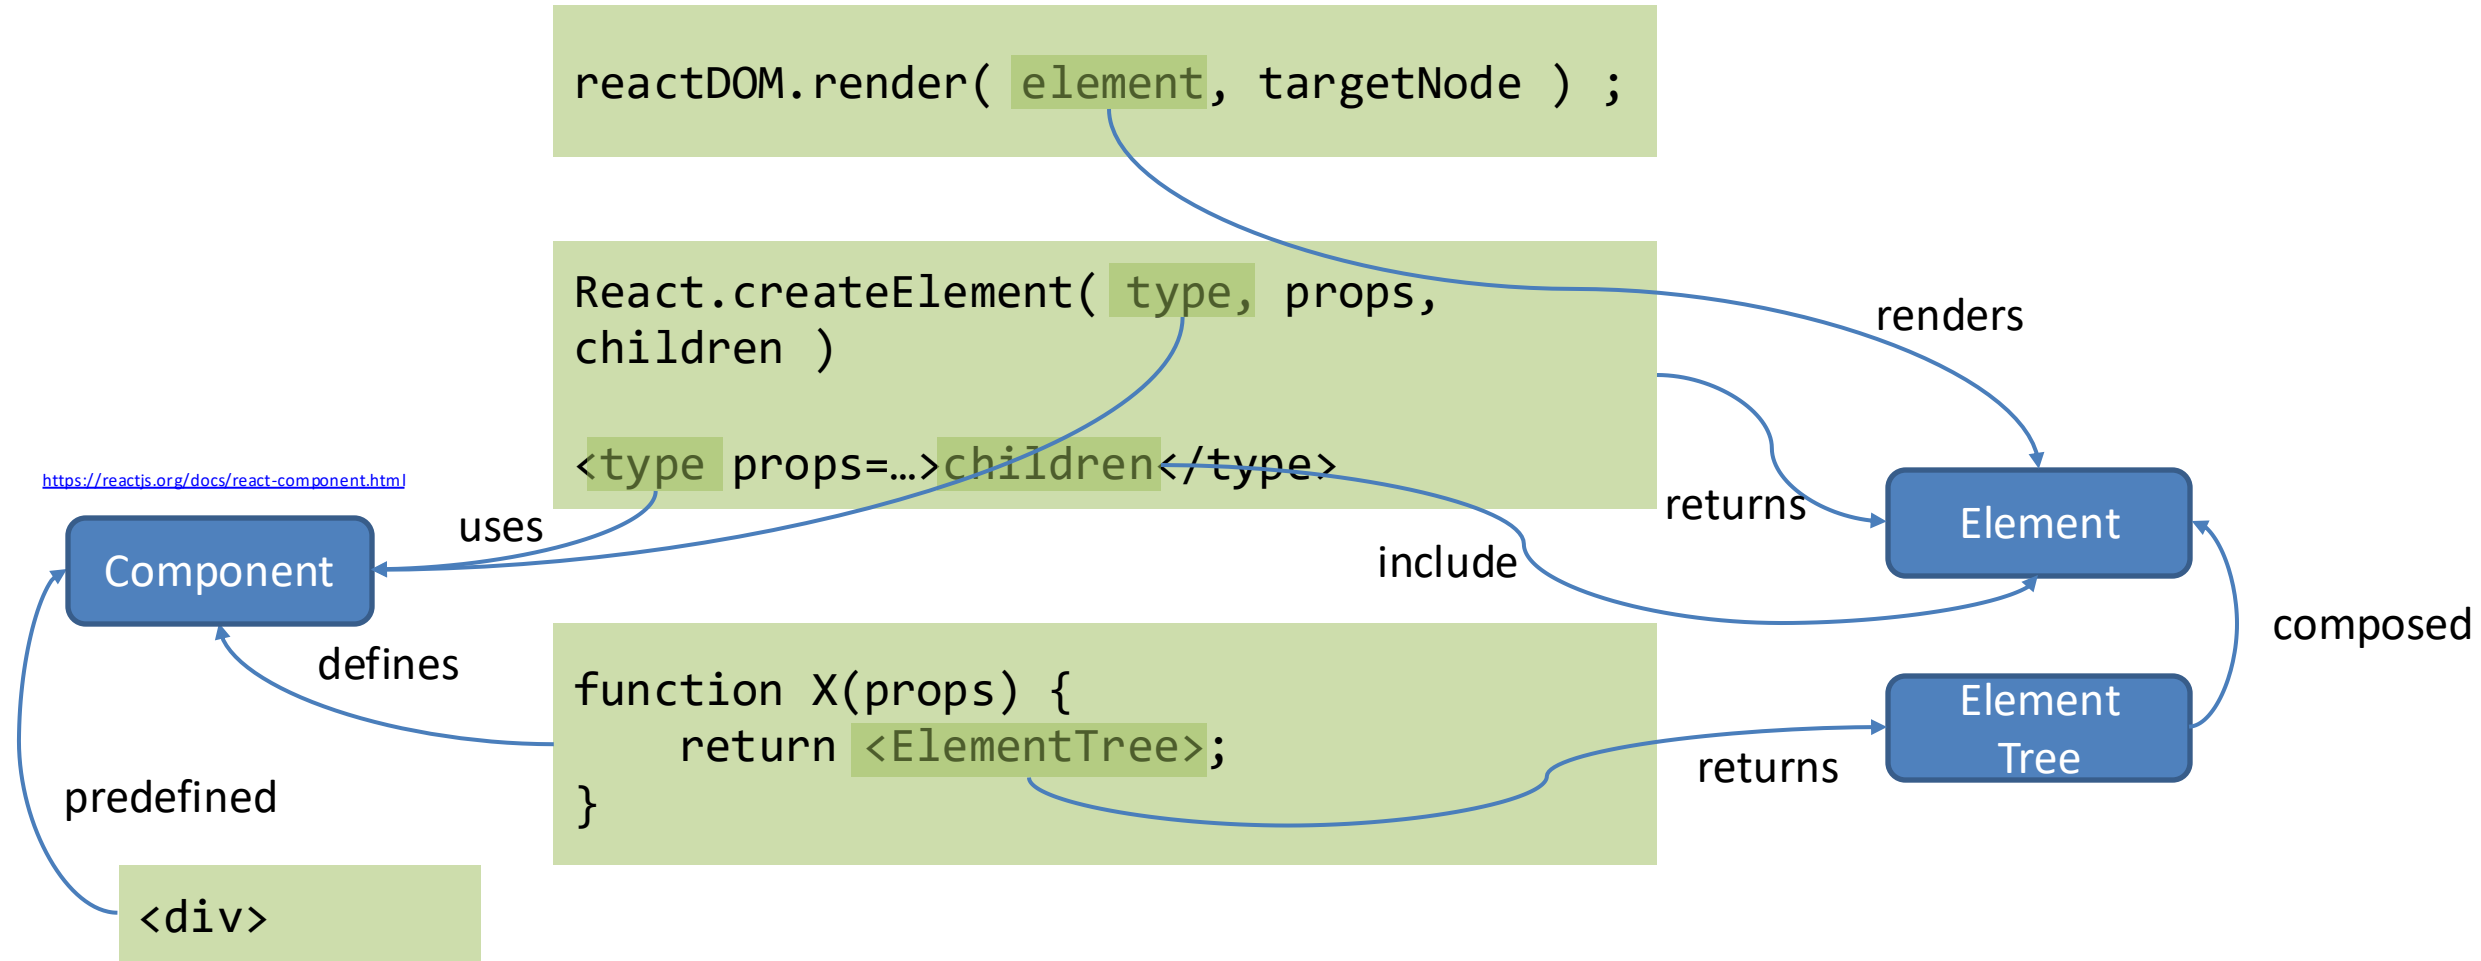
reactDOM.render( element, targetNode ) ;

React.createElement( type, props, children )

<type props=…>children</type>

https://reactjs.org/docs/react-component.html

uses

Component

renders

returns

Element

include

composed

defines

function X(props) {
    return <ElementTree>;
}

Element Tree

returns

predefined

<div>